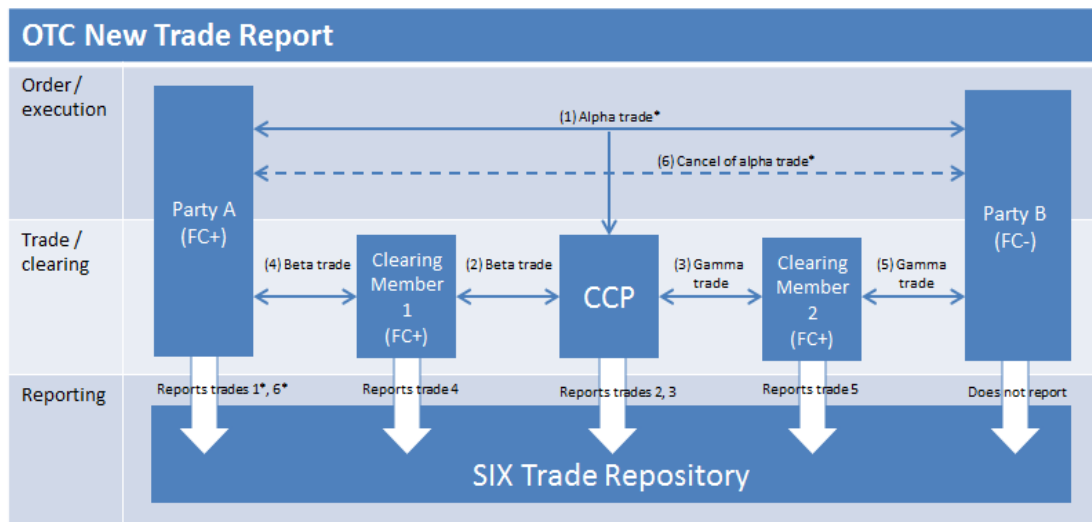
OTC New Trade Report

Order / execution

Trade / clearing

Reporting

(1) Alpha trade*

(6) Cancel of alpha trade*

Party A (FC+)

(4) Beta trade

Clearing Member 1 (FC+)

(2) Beta trade

CCP

(3) Gamma trade

Clearing Member 2 (FC+)

(5) Gamma trade

Party B (FC-)

Reports trades 1*, 6*

Reports trade 4

Reports trades 2, 3

Reports trade 5

Does not report

SIX Trade Repository